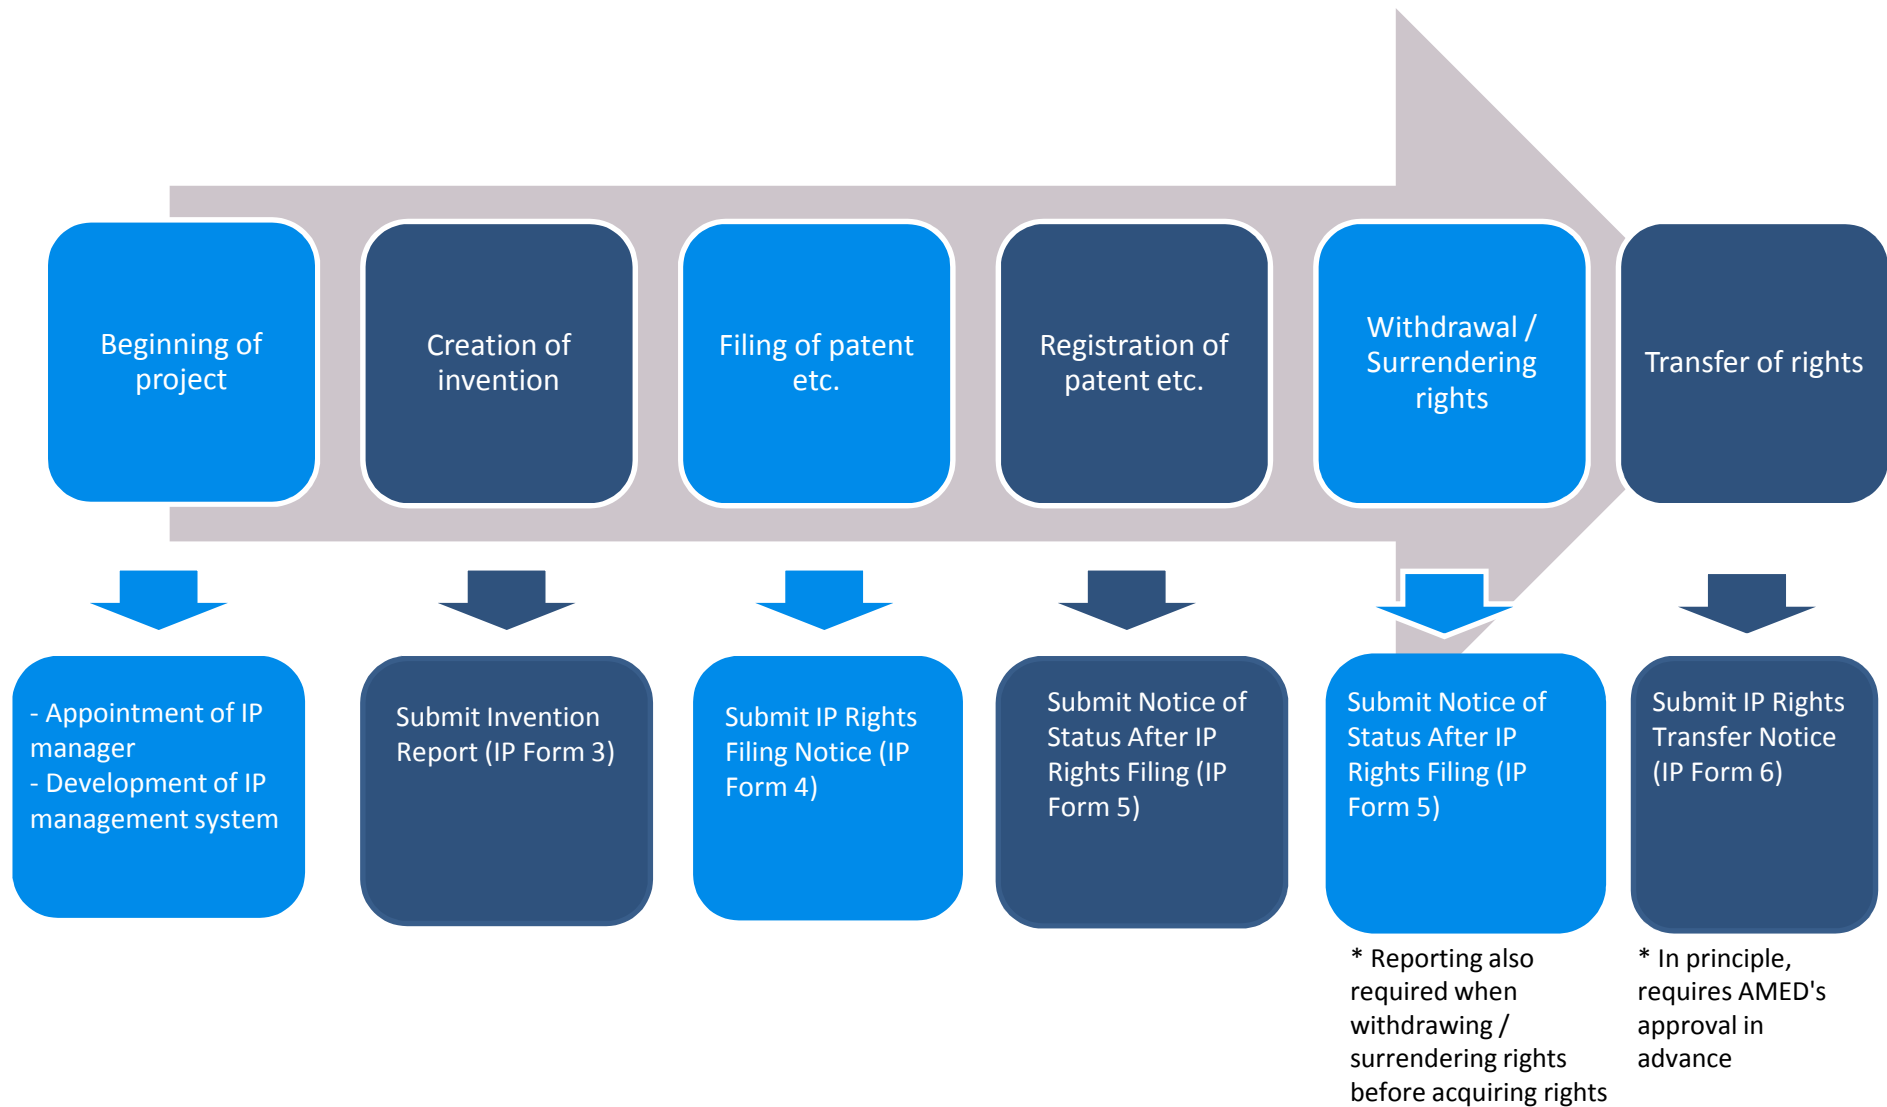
Beginning of project

Creation of invention

Filing of patent etc.

Registration of patent etc.

Withdrawal / Surrendering rights

Transfer of rights

- Appointment of IP manager
- Development of IP management system

Submit Invention Report (IP Form 3)

Submit IP Rights Filing Notice (IP Form 4)

Submit Notice of Status After IP Rights Filing (IP Form 5)

Submit Notice of Status After IP Rights Filing (IP Form 5)

* Reporting also required when withdrawing / surrendering rights before acquiring rights

Submit IP Rights Transfer Notice (IP Form 6)

* In principle, requires AMED's approval in advance